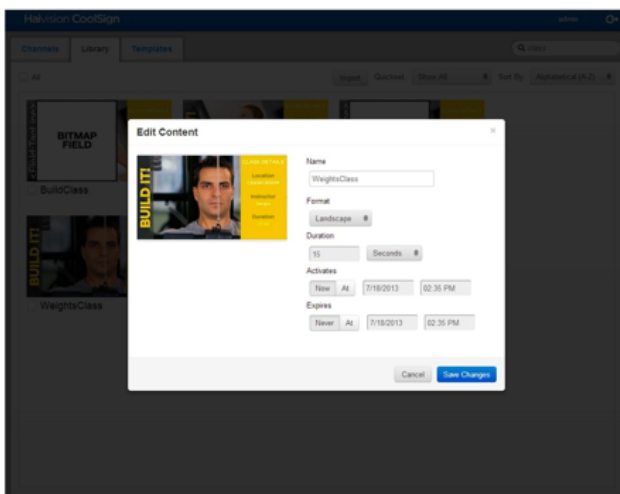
Haivision CoolSign

admin

Channels

Library

Templates

Q Search

All

Import

Quicklist

Show All

Sort By

Alphabetical (A-Z)

BITMAP FIELD

BuildClass

BUILD IT!

WeightsClass

Edit Content

×

BUILD IT!

CLASS DETAILS

Location

Instructor

Duration

Name

WeightsClass

Format

Landscape

Duration

15

Seconds

Activates

Now

At

7/18/2013

02:35 PM

Expires

Never

At

7/18/2013

02:35 PM

Cancel

Save Changes